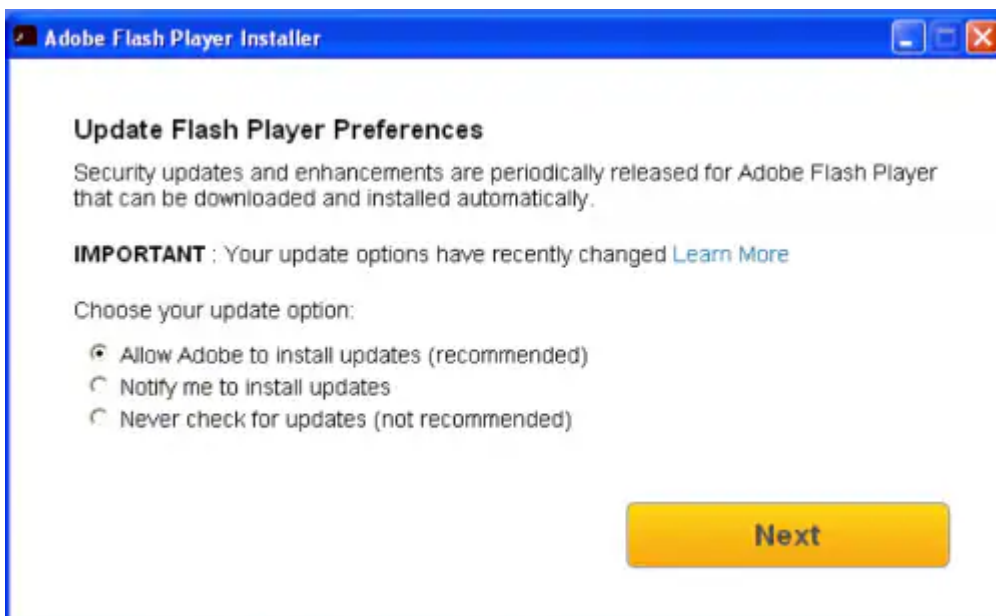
Adobe Flash Player Installer

Update Flash Player Preferences

Security updates and enhancements are periodically released for Adobe Flash Player that can be downloaded and installed automatically.

IMPORTANT : Your update options have recently changed Learn More

Choose your update option:

Allow Adobe to install updates (recommended)
Notify me to install updates
Never check for updates (not recommended)

Next